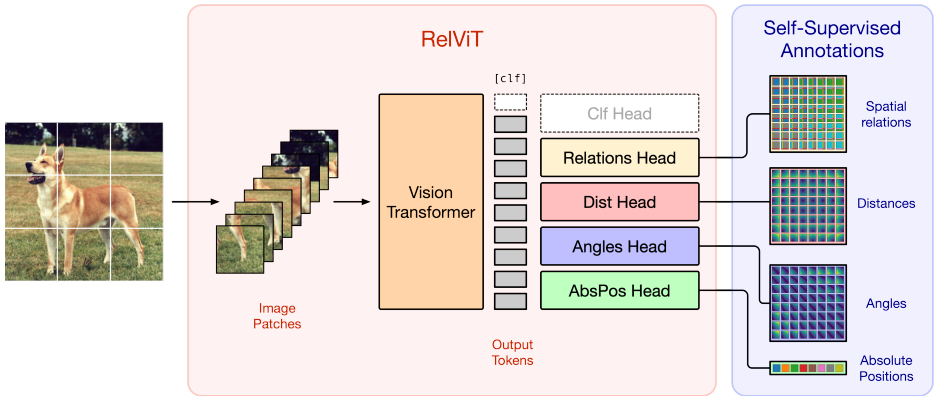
RelViT

Self-Supervised Annotations

[clf]

Vision Transformer

Clf Head

Relations Head

Dist Head

Angles Head

AbsPos Head

Spatial relations

Distances

Angles

Absolute Positions

Image Patches

Output Tokens